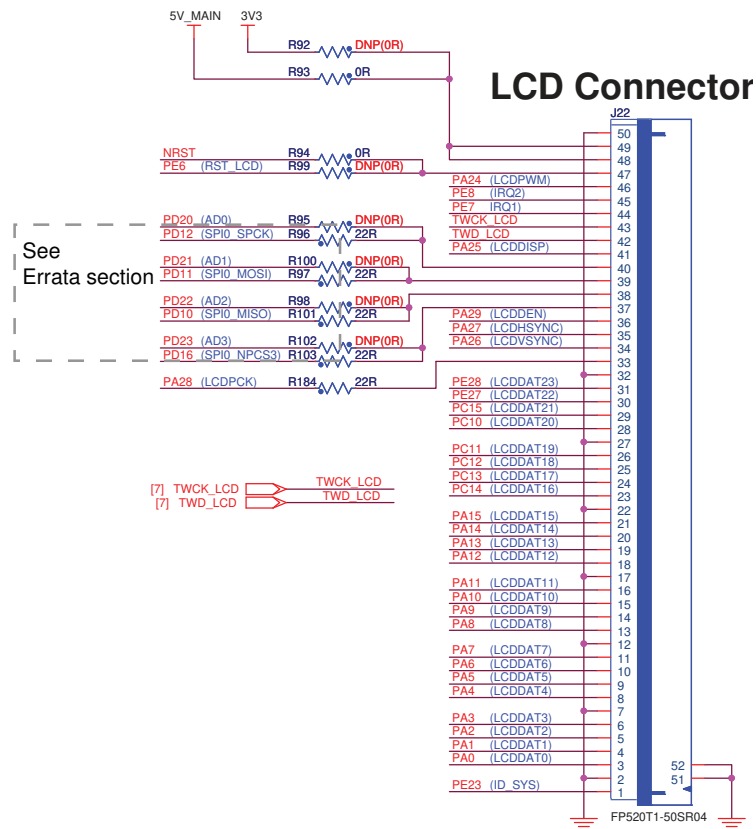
5V_MAIN 3V3

R92 DNP(0R)

R93 0R

LCD Connector

J22

NRST R94 0R
PE6 (RST_LCD) R99 DNP(0R)

See Errata section

PD20 (AD0) R95 DNP(0R)
PD12 (SPI0_SPCK) R96 22R
PD21 (AD1) R100 DNP(0R)
PD11 (SPI0_MOSI) R97 22R
PD22 (AD2) R98 DNP(0R)
PD10 (SPI0_MISO) R101 22R
PD23 (AD3) R102 DNP(0R)
PD16 (SPI0_NPCS3) R103 22R
PA28 (LCDPCK) R184 22R

[7] TWCK_LCD TWCK_LCD
[7] TWD_LCD TWD_LCD

PA24 (LCDPWM)
PE8 (IRQ2)
PE7 (IRQ1)
TWCK_LCD
TWD_LCD
PA25 (LCDDISP)
PA29 (LCDDEN)
PA27 (LCDHSYNC)
PA26 (LCDVSYNC)
PE28 (LCDDAT23)
PE27 (LCDDAT22)
PC15 (LCDDAT21)
PC10 (LCDDAT20)
PC11 (LCDDAT19)
PC12 (LCDDAT18)
PC13 (LCDDAT17)
PC14 (LCDDAT16)
PA15 (LCDDAT15)
PA14 (LCDDAT14)
PA13 (LCDDAT13)
PA12 (LCDDAT12)
PA11 (LCDDAT11)
PA10 (LCDDAT10)
PA9 (LCDDAT9)
PA8 (LCDDAT8)
PA7 (LCDDAT7)
PA6 (LCDDAT6)
PA5 (LCDDAT5)
PA4 (LCDDAT4)
PA3 (LCDDAT3)
PA2 (LCDDAT2)
PA1 (LCDDAT1)
PA0 (LCDDAT0)
PE23 (ID_SYS)

50 49 48 47 46 45 44 43 42 41 40 39 38 37 36 35 34 33 32 31 30 29 28 27 26 25 24 23 22 21 20 19 18 17 16 15 14 13 12 11 10 9 8 7 6 5 4 3 2 1

52
51

FP520T1-50SR04